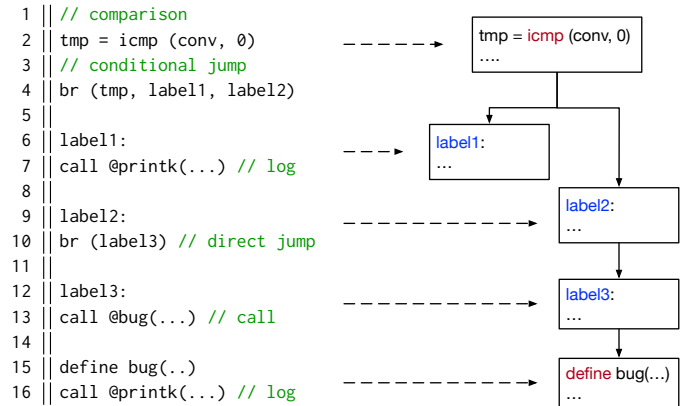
1 // comparison
2 tmp = icmp (conv, 0)
3 // conditional jump
4 br (tmp, label1, label2)
5
6 label1:
7 call @printk(...) // log
8
9 label2:
10 br (label3) // direct jump
11
12 label3:
13 call @bug(...) // call
14
15 define bug(..)
16 call @printk(...) // log

tmp = icmp (conv, 0)
....

label1:
...

label2:
...

label3:
...

define bug(...)
...